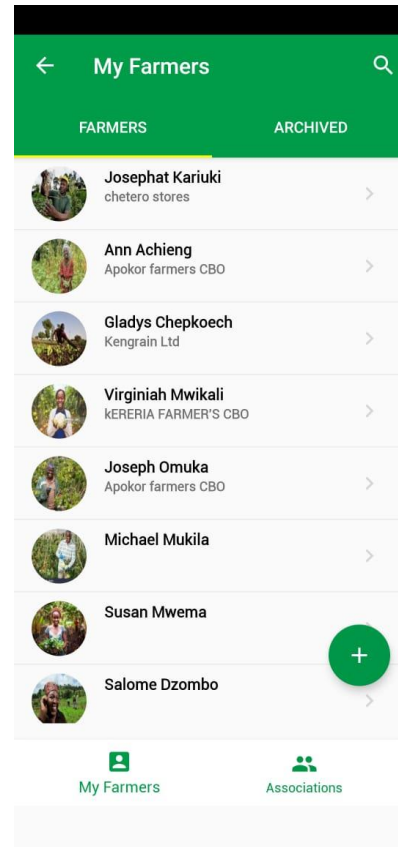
My Farmers

FARMERS
ARCHIVED

Josephat Kariuki
chetero stores

Ann Achieng
Apokor farmers CBO

Gladys Chepkoech
Kengrain Ltd

Virginiah Mwikali
kERERIA FARMER'S CBO

Joseph Omuka
Apokor farmers CBO

Michael Mukila

Susan Mwema

Salome Dzombo

+

My Farmers
Associations